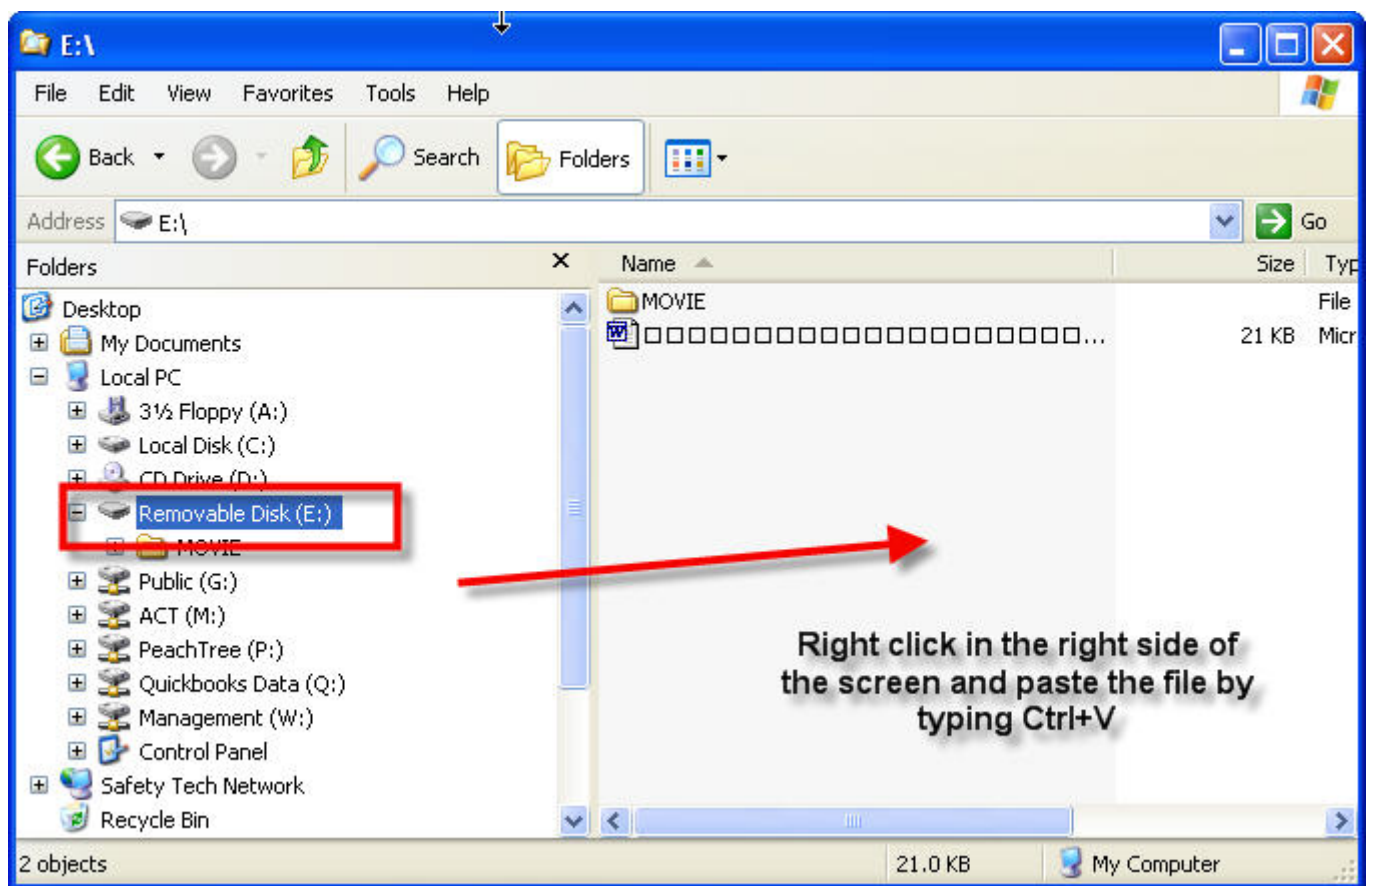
E:\

File Edit View Favorites Tools Help

Back Search Folders

Address E:\ Go

Folders ×

Desktop
My Documents
Local PC
3½ Floppy (A:)
Local Disk (C:)
CD Drive (D:)
Removable Disk (E:)
MOVIE
Public (G:)
ACT (M:)
PeachTree (P:)
Quickbooks Data (Q:)
Management (W:)
Control Panel
Safety Tech Network
Recycle Bin

| Name | Size | Typ |
|---|---|---|
| MOVIE | | File |
| □□□□□□□□□□□□□□□□□□□□□□□□... | 21 KB | Micr |

Right click in the right side of the screen and paste the file by typing Ctrl+V

2 objects 21.0 KB My Computer